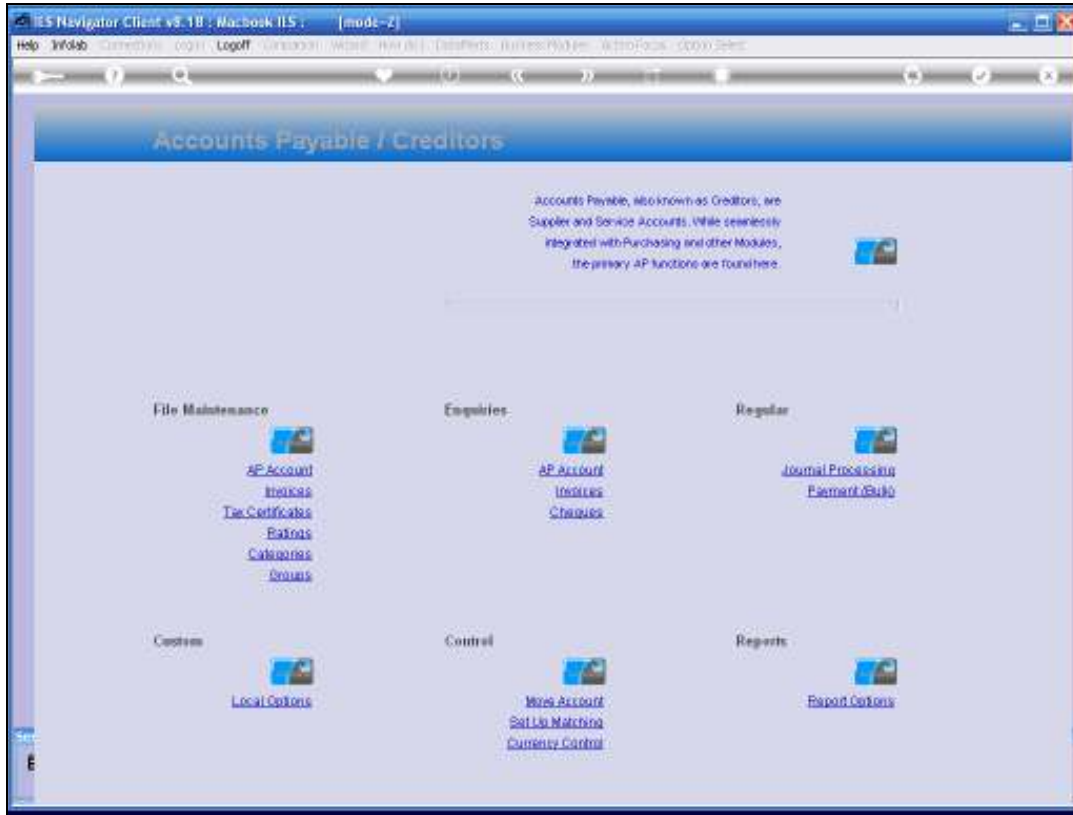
IES Navigator Client v8.18 : Macbook IES : [mode-2]

Help Infolab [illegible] Logoff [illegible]

Accounts Payable / Creditors

Accounts Payable, also known as Creditors, are Supplier and Service Accounts. While seamlessly integrated with Purchasing and other Modules, the primary AP functions are found here.

File Maintenance

AP Account
Invoices
Tax Certificates
Ratings
Categories
Groups

Enquiries

AP Account
Invoices
Cheques

Regular

Journal Processing
Payment (Bulk)

Custom

Local Options

Control

Move Account
Set Up Matching
Currency Control

Reports

Report Options